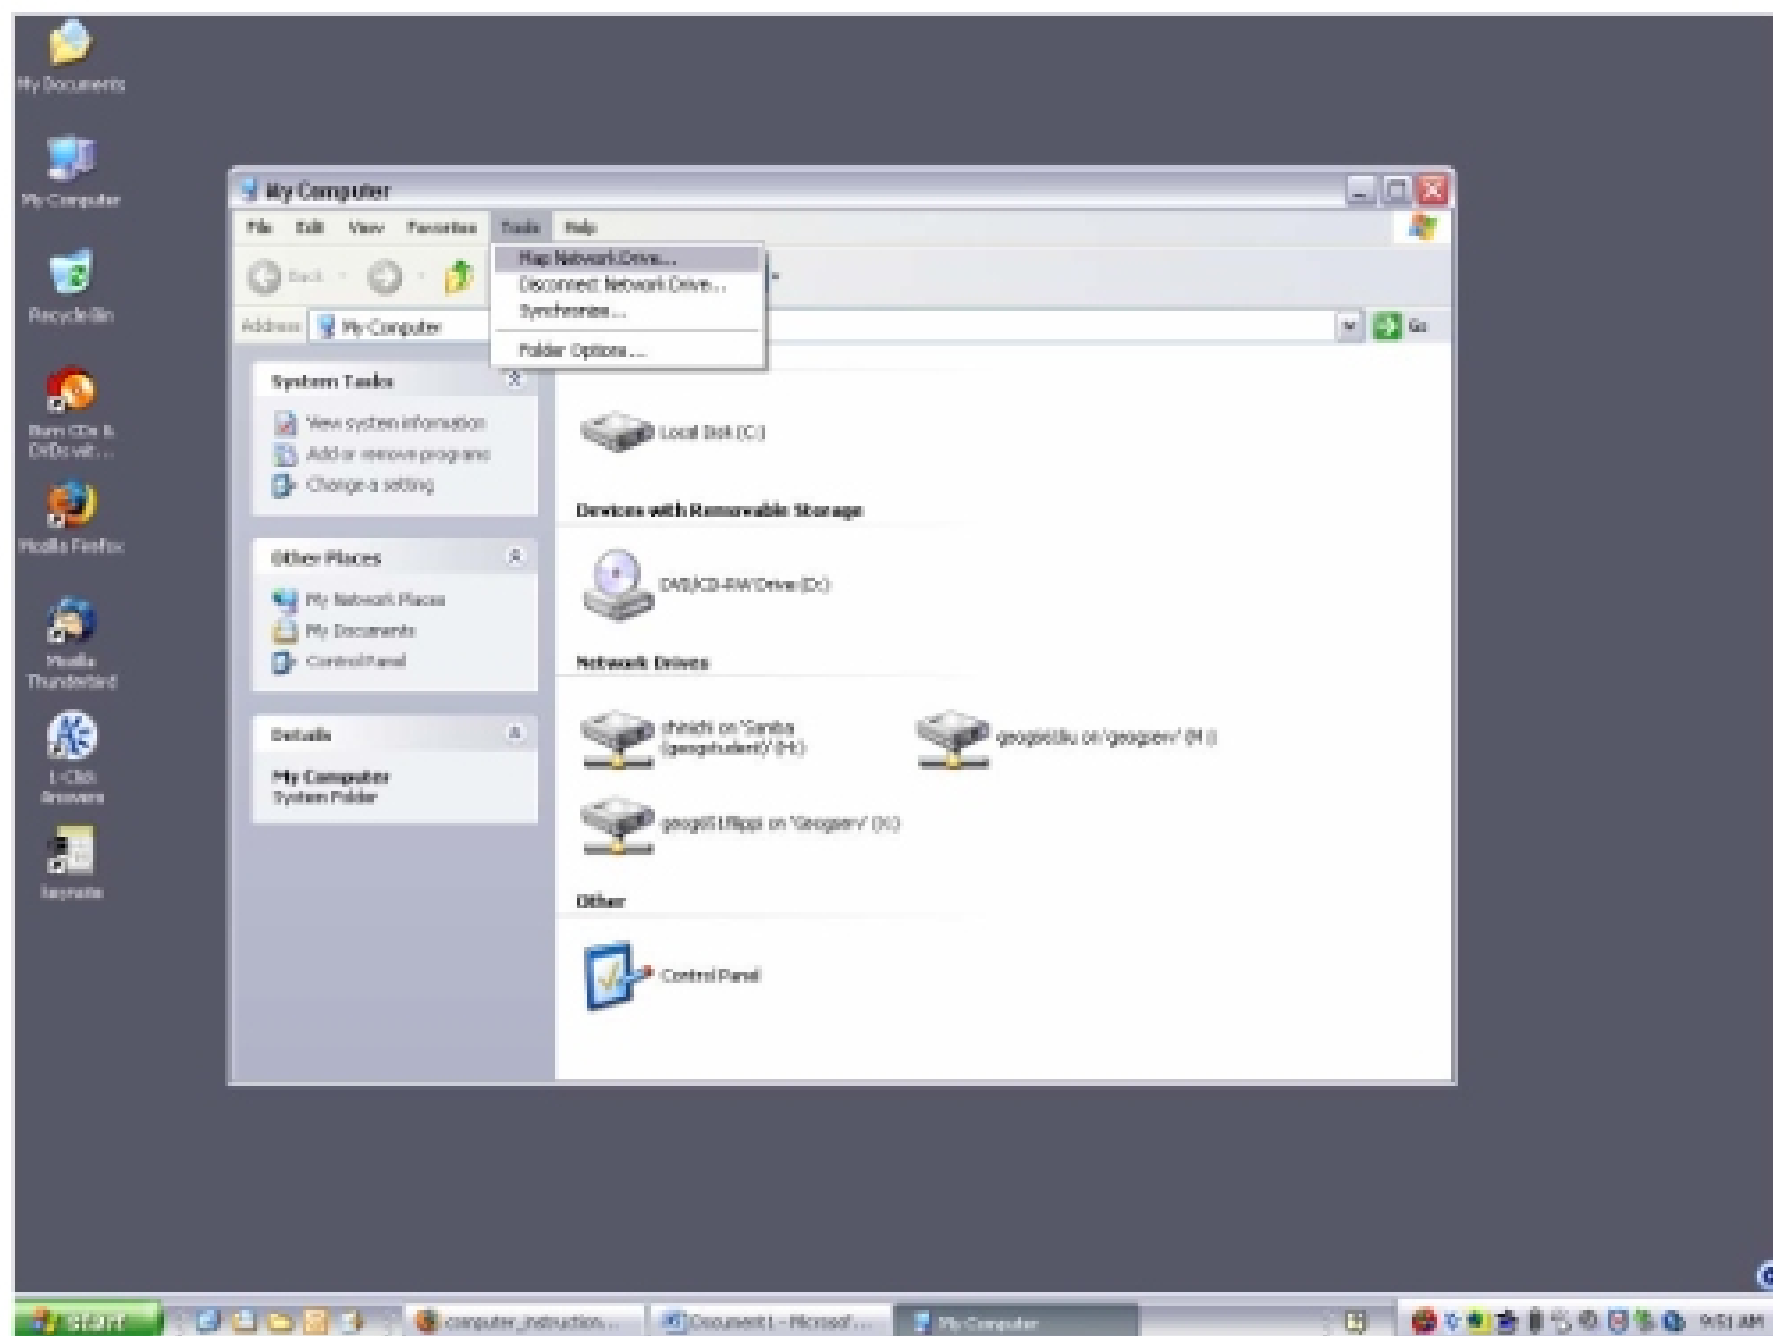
My Documents

My Computer

Recycle Bin

Burn CDs & DVDs wit...

Mozilla Firefox

Mozilla Thunderbird

i-Clck Answers

Seynote

My Computer

File Edit View Favorites Tools Help

Map Network Drive...
Disconnect Network Drive...
Synchronize...
Folder Options...

Back

Address My Computer

Go

System Tasks
View system information
Add or remove programs
Change a setting

Other Places
My Network Places
My Documents
Control Panel

Details
My Computer
System Folder

Local Disk (C:)

Devices with Removable Storage

DVD/CD-RW Drive (D:)

Network Drives

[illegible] on 'Samba ([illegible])' (H:)

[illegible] on '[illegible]' (M:)

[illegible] on '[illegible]' (X:)

Other

Control Panel

start

computer_instruction...

Document1 - Microsof...

My Computer

9:51 AM